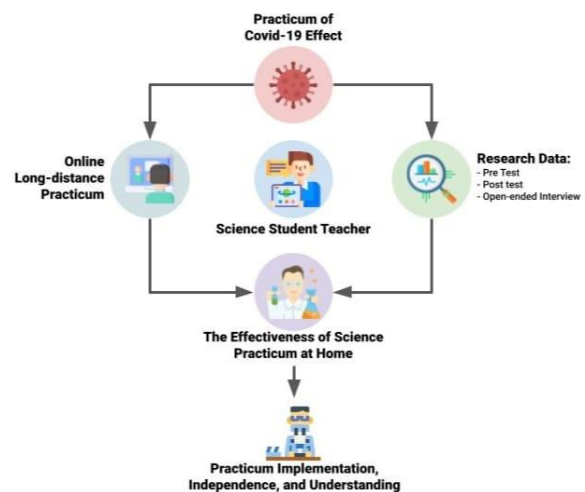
Practicum of Covid-19 Effect

Online Long-distance Practicum

Science Student Teacher

Research Data:
- Pre Test
- Post test
- Open-ended Interview

The Effectiveness of Science Practicum at Home

Practicum Implementation, Independence, and Understanding